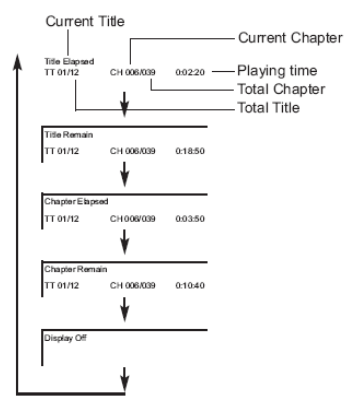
Current Title

Title Elapsed
TT 01/12 CH 006/039 0:02:20

Current Chapter
Playing time
Total Chapter
Total Title

Title Remain
TT 01/12 CH 006/039 0:18:50

Chapter Elapsed
TT 01/12 CH 006/039 0:03:50

Chapter Remain
TT 01/12 CH 006/039 0:10:40

Display Off